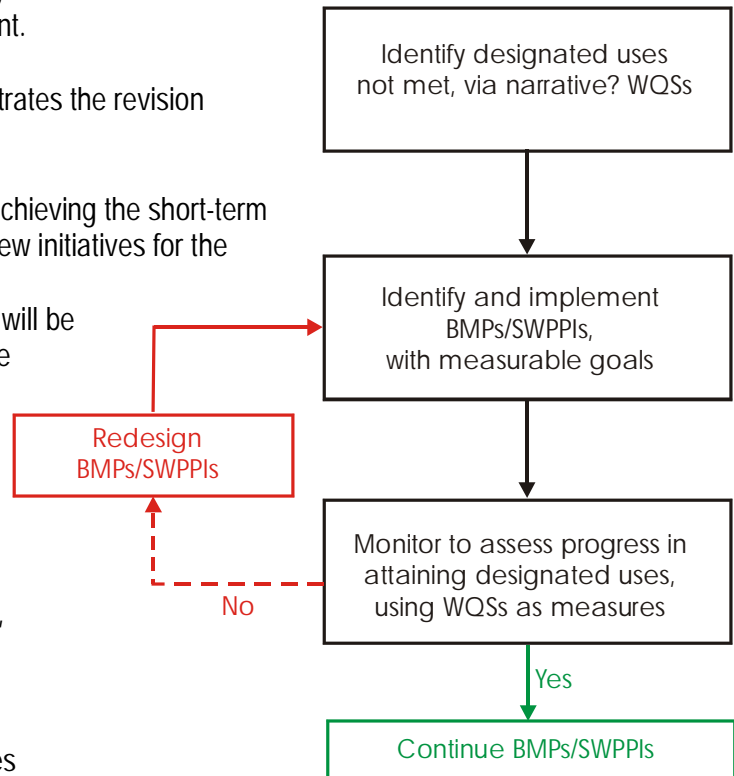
nt.

trates the revision

chieving the short-term
ew initiatives for the

will be
e

,

es

Identify designated uses not met, via narrative? WQSs

Identify and implement BMPs/SWPPIs, with measurable goals

Redesign BMPs/SWPPIs

Monitor to assess progress in attaining designated uses, using WQSs as measures

No

Yes

Continue BMPs/SWPPIs